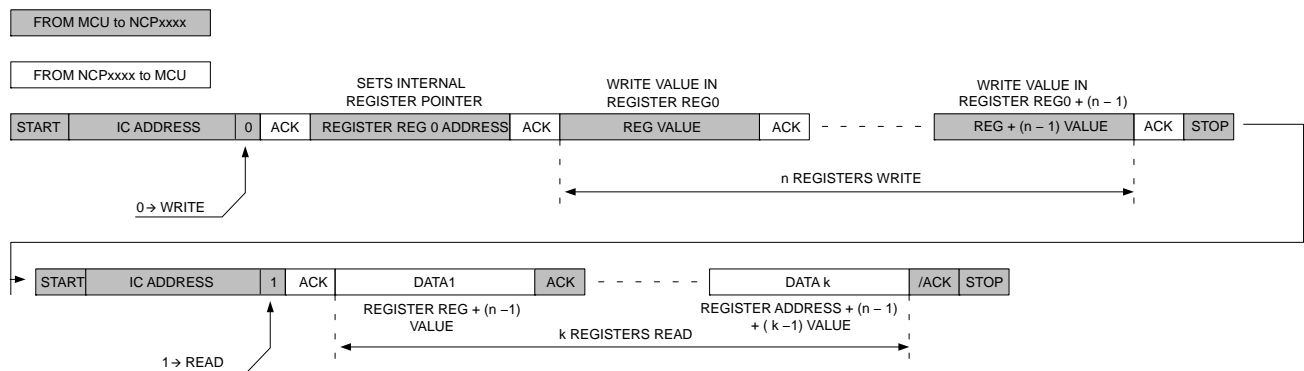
FROM MCU to NCPxxxx

FROM NCPxxxx to MCU

SETS INTERNAL REGISTER POINTER

WRITE VALUE IN REGISTER REG0

WRITE VALUE IN REGISTER REG0 + (n – 1)

START | IC ADDRESS | 0 | ACK | REGISTER REG 0 ADDRESS | ACK | REG VALUE | ACK | - - - - - - | REG + (n – 1) VALUE | ACK | STOP

n REGISTERS WRITE

0→ WRITE

START | IC ADDRESS | 1 | ACK | DATA1 | ACK | - - - - - - | DATA k | /ACK | STOP

REGISTER REG + (n –1) VALUE

REGISTER ADDRESS + (n – 1) + ( k –1) VALUE

k REGISTERS READ

1→ READ